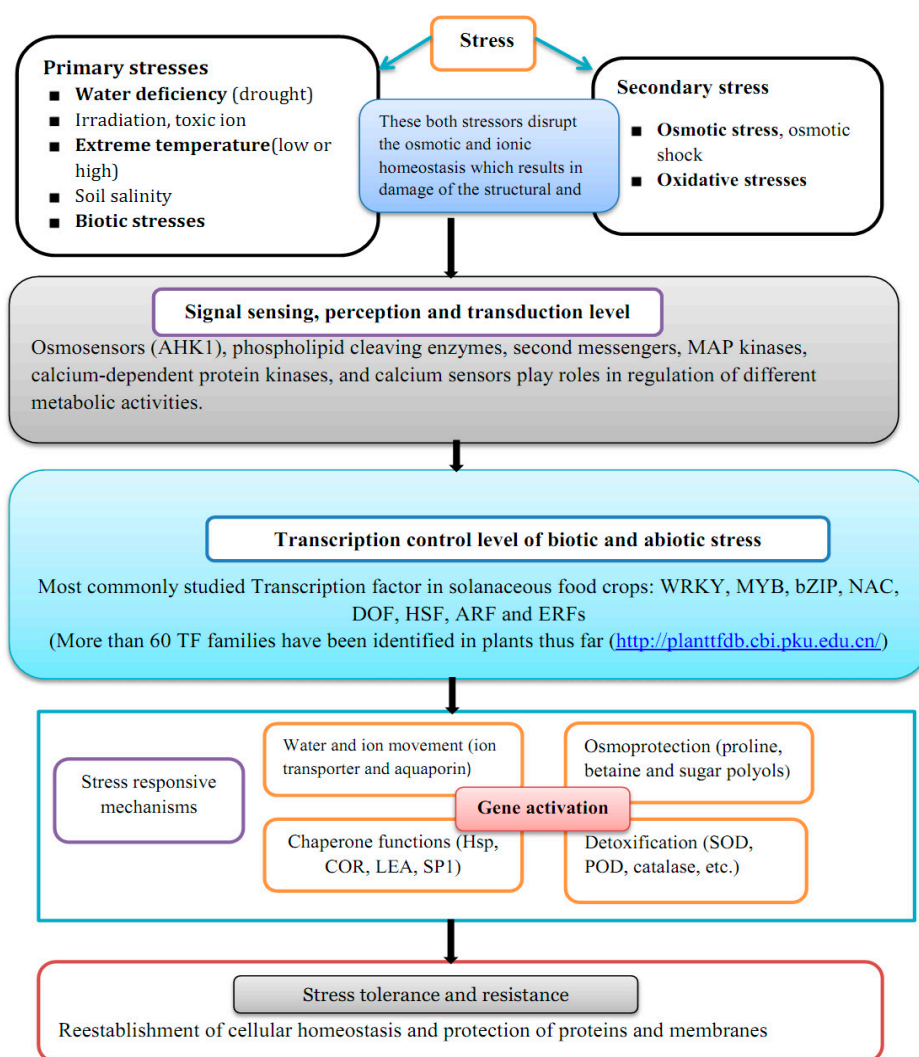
Stress

Primary stresses
■ Water deficiency (drought)
■ Irradiation, toxic ion
■ Extreme temperature(low or high)
■ Soil salinity
■ Biotic stresses

These both stressors disrupt the osmotic and ionic homeostasis which results in damage of the structural and

Secondary stress
■ Osmotic stress, osmotic shock
■ Oxidative stresses

Signal sensing, perception and transduction level

Osmosensors (AHK1), phospholipid cleaving enzymes, second messengers, MAP kinases, calcium-dependent protein kinases, and calcium sensors play roles in regulation of different metabolic activities.

Transcription control level of biotic and abiotic stress

Most commonly studied Transcription factor in solanaceous food crops: WRKY, MYB, bZIP, NAC, DOF, HSF, ARF and ERFs
(More than 60 TF families have been identified in plants thus far (http://planttfdb.cbi.pku.edu.cn/)

Stress responsive mechanisms

Water and ion movement (ion transporter and aquaporin)

Osmoprotection (proline, betaine and sugar polyols)

Gene activation

Chaperone functions (Hsp, COR, LEA, SP1)

Detoxification (SOD, POD, catalase, etc.)

Stress tolerance and resistance

Reestablishment of cellular homeostasis and protection of proteins and membranes